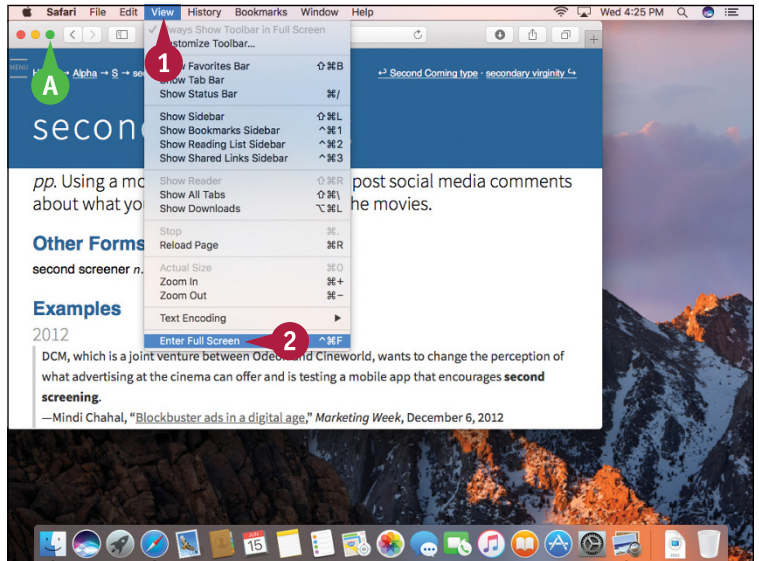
Safari File Edit View History Bookmarks Window Help

Wed 4:25 PM

Always Show Toolbar in Full Screen
Customize Toolbar...

Show Favorites Bar ⇧⌘B
Show Tab Bar
Show Status Bar ⌘/

Show Sidebar ⇧⌘L
Show Bookmarks Sidebar ^⌘1
Show Reading List Sidebar ^⌘2
Show Shared Links Sidebar ^⌘3

Show Reader ⇧⌘R
Show All Tabs ⇧⌘\
Show Downloads ⌥⌘L

Stop ⌘.
Reload Page ⌘R

Actual Size ⌘0
Zoom In ⌘+
Zoom Out ⌘−

Text Encoding ▶

Enter Full Screen ^⌘F

1

2

A

MENU

H → Alpha → S → se

↩ Second Coming type · secondary virginity ↪

secon

pp. Using a mo post social media comments about what yo he movies.

Other Forms

second screener n.

Examples

2012

DCM, which is a joint venture between Odeo and Cineworld, wants to change the perception of what advertising at the cinema can offer and is testing a mobile app that encourages second screening.

—Mindi Chahal, "Blockbuster ads in a digital age," Marketing Week, December 6, 2012

15